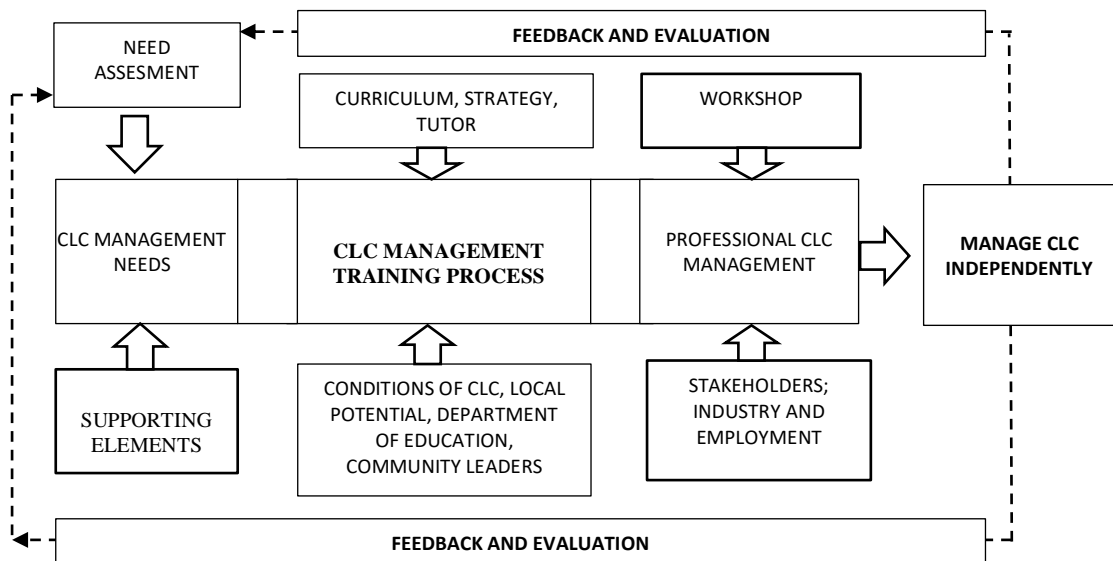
FEEDBACK AND EVALUATION

NEED ASSESMENT

CURRICULUM, STRATEGY, TUTOR

WORKSHOP

CLC MANAGEMENT NEEDS

CLC MANAGEMENT TRAINING PROCESS

PROFESSIONAL CLC MANAGEMENT

MANAGE CLC INDEPENDENTLY

SUPPORTING ELEMENTS

CONDITIONS OF CLC, LOCAL POTENTIAL, DEPARTMENT OF EDUCATION, COMMUNITY LEADERS

STAKEHOLDERS; INDUSTRY AND EMPLOYMENT

FEEDBACK AND EVALUATION